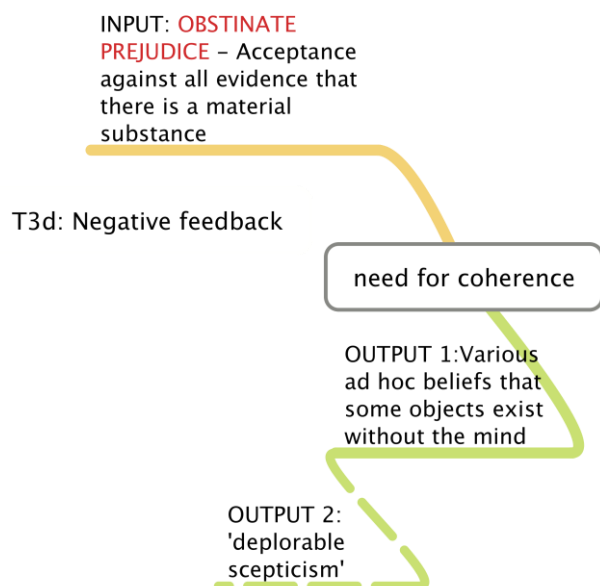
INPUT: OBSTINATE PREJUDICE – Acceptance against all evidence that there is a material substance

T3d: Negative feedback

need for coherence

OUTPUT 1:Various ad hoc beliefs that some objects exist without the mind

OUTPUT 2: 'deplorable scepticism'